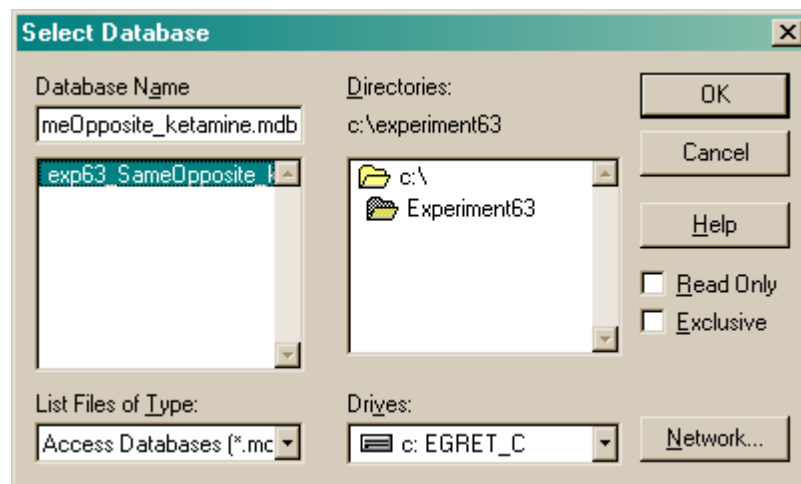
Select Database

Database Name
meOpposite_ketamine.mdb
exp63_SameOpposite_k

Directories:
c:\experiment63
c:\
Experiment63

OK
Cancel
Help
Read Only
Exclusive

List Files of Type:
Access Databases (*.mc

Drives:
c: EGRET_C

Network...